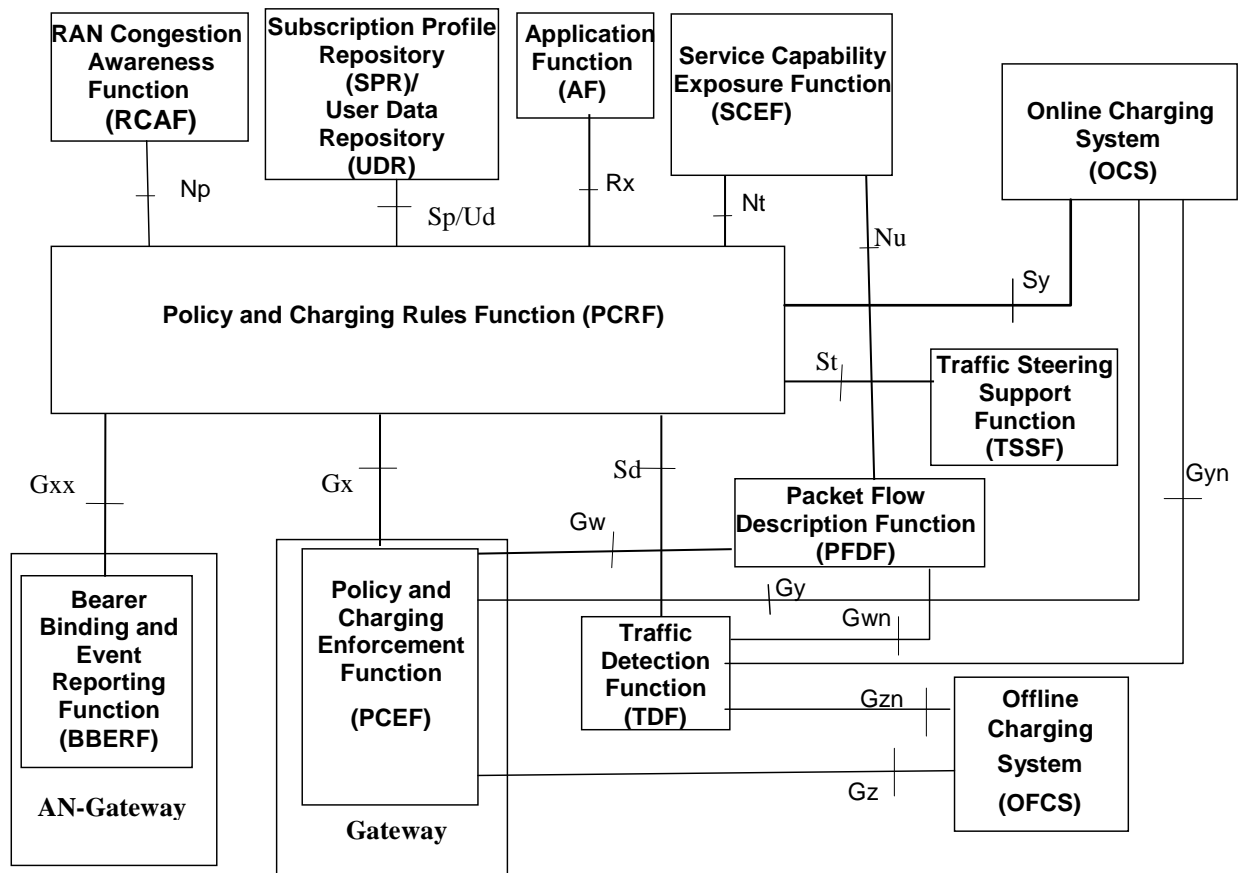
RAN Congestion Awareness Function (RCAF)

Subscription Profile Repository (SPR)/ User Data Repository (UDR)

Application Function (AF)

Service Capability Exposure Function (SCEF)

Online Charging System (OCS)

Np

Sp/Ud

Rx

Nt

Nu

Sy

Policy and Charging Rules Function (PCRF)

St

Traffic Steering Support Function (TSSF)

Gxx

Gx

Sd

Packet Flow Description Function (PFDF)

Gyn

Gw

Bearer Binding and Event Reporting Function (BBERF)

Policy and Charging Enforcement Function (PCEF)

Gy

Gwn

Traffic Detection Function (TDF)

Gzn

Offline Charging System (OFCS)

Gz

AN-Gateway

Gateway